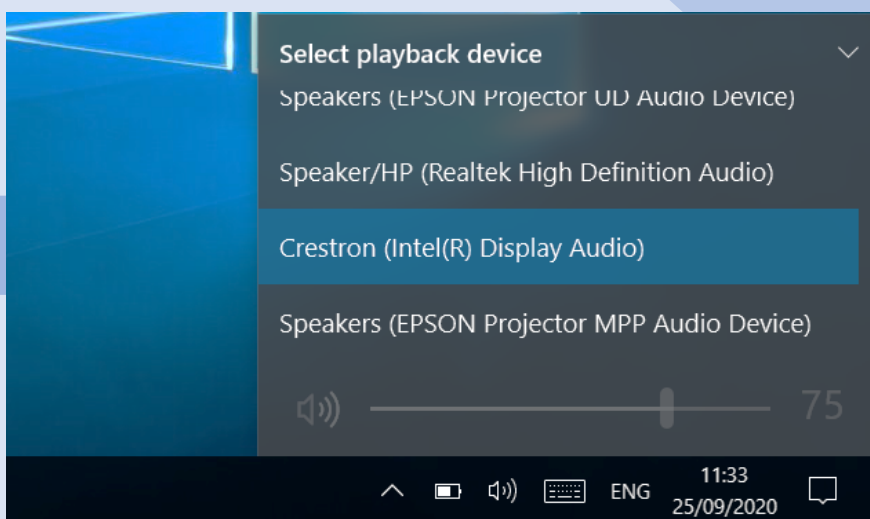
Select playback device

Speakers (EPSON Projector UD Audio Device)

Speaker/HP (Realtek High Definition Audio)

Crestron (Intel(R) Display Audio)

Speakers (EPSON Projector MPP Audio Device)

75

ENG

11:33
25/09/2020